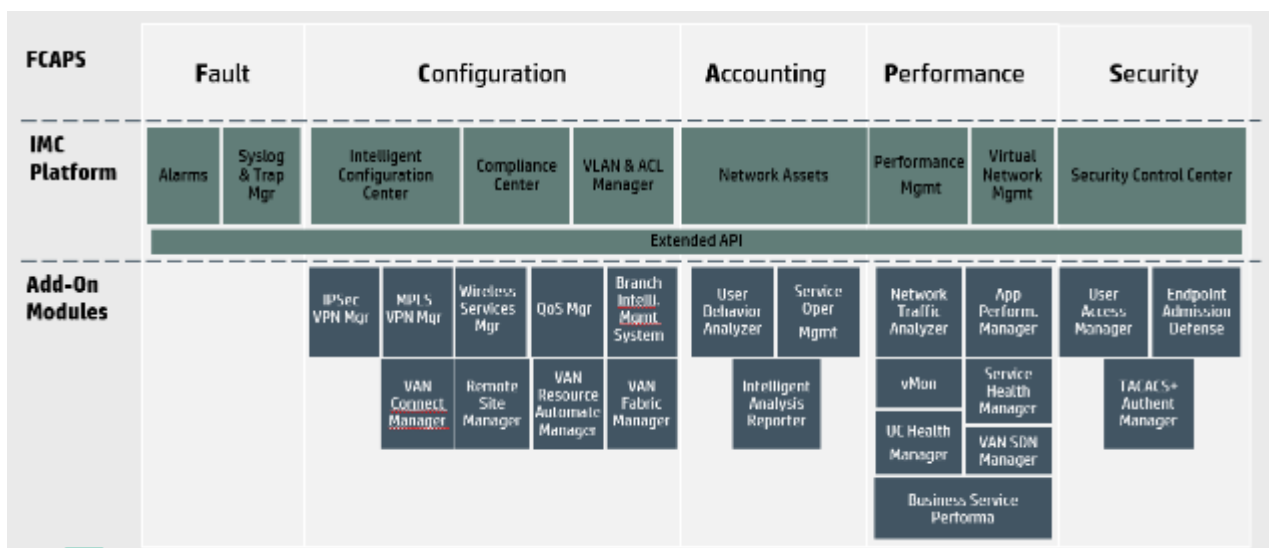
| FCAPS | Fault | Configuration | Accounting | Performance | Security |
|---|---|---|---|---|---|
| IMC Platform | Alarms; Syslog & Trap Mgr | Intelligent Configuration Center; Compliance Center; VLAN & ACL Manager | Network Assets | Performance Mgmt; Virtual Network Mgmt | Security Control Center |
| | Extended API | | | | |
| Add-On Modules | | IPSec VPN Mgr; MPLS VPN Mgr; Wireless Services Mgr; QoS Mgr; Branch Intell. Mgmt System; VAN Connect Manager; Remote Site Manager; VAN Resource Automate Manager; VAN Fabric Manager | User Behavior Analyzer; Service Oper Mgmt; Intelligent Analysis Reporter | Network Traffic Analyzer; App Perform. Manager; vMon; Service Health Manager; UC Health Manager; VAN SDN Manager; Business Service Performa | User Access Manager; Endpoint Admission Defense; TACACS+ Authent Manager |